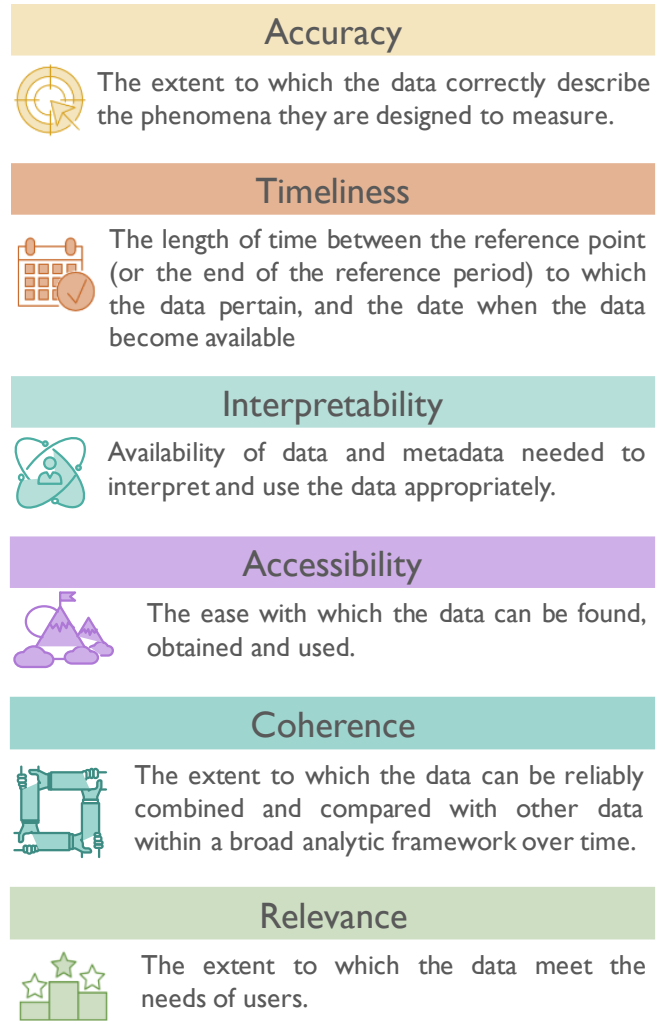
Accuracy

The extent to which the data correctly describe the phenomena they are designed to measure.

Timeliness

The length of time between the reference point (or the end of the reference period) to which the data pertain, and the date when the data become available

Interpretability

Availability of data and metadata needed to interpret and use the data appropriately.

Accessibility

The ease with which the data can be found, obtained and used.

Coherence

The extent to which the data can be reliably combined and compared with other data within a broad analytic framework over time.

Relevance

The extent to which the data meet the needs of users.